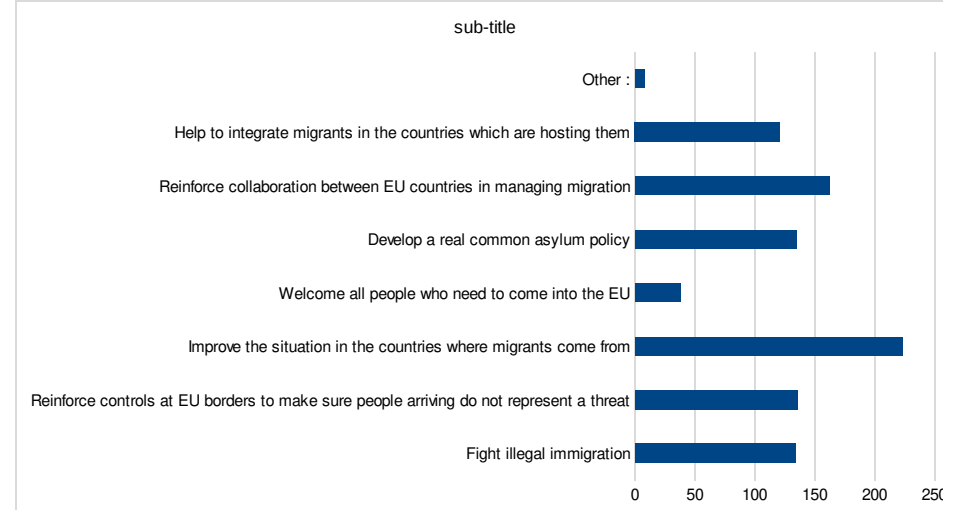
sub-title

Other :

Help to integrate migrants in the countries which are hosting them

Reinforce collaboration between EU countries in managing migration

Develop a real common asylum policy

Welcome all people who need to come into the EU

Improve the situation in the countries where migrants come from

Reinforce controls at EU borders to make sure people arriving do not represent a threat

Fight illegal immigration

0 50 100 150 200 250